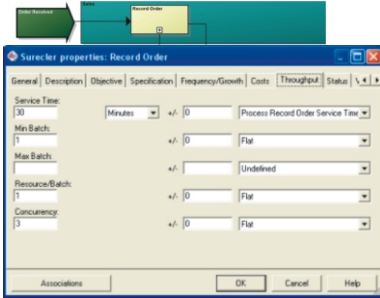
Order Received

Sales

Record Order

Surecler properties: Record Order

General | Description | Objective | Specification | Frequency/Growth | Costs | Throughput | Status

Service Time:
30
Minutes
+/- 0
Process Record Order Service Time

Min Batch:
1
+/- 0
Flat

Max Batch:
+/-
Undefined

Resource/Batch:
1
+/- 0
Flat

Concurrency:
3
+/- 0
Flat

Associations
OK
Cancel
Help